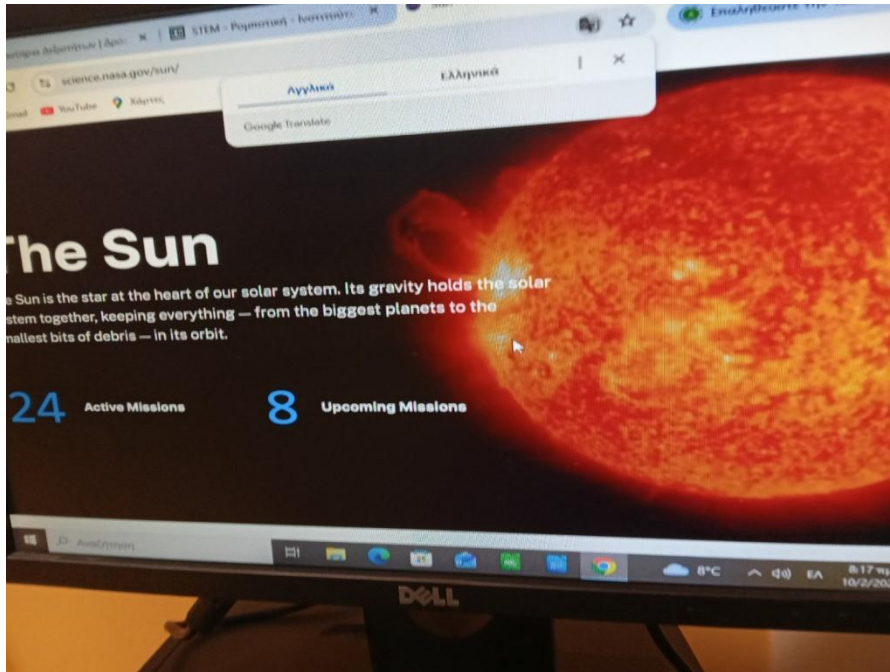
STEM - Ρομποτική - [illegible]

science.nasa.gov/sun/

YouTube Χάρτες

Αγγλικά Ελληνικά

Google Translate

The Sun

Sun is the star at the heart of our solar system. Its gravity holds the solar stem together, keeping everything — from the biggest planets to the mallest bits of debris — in its orbit.

24 Active Missions

8 Upcoming Missions

Αναζήτηση

8°C

ΕΛ

8:17

10/2/20

DELL